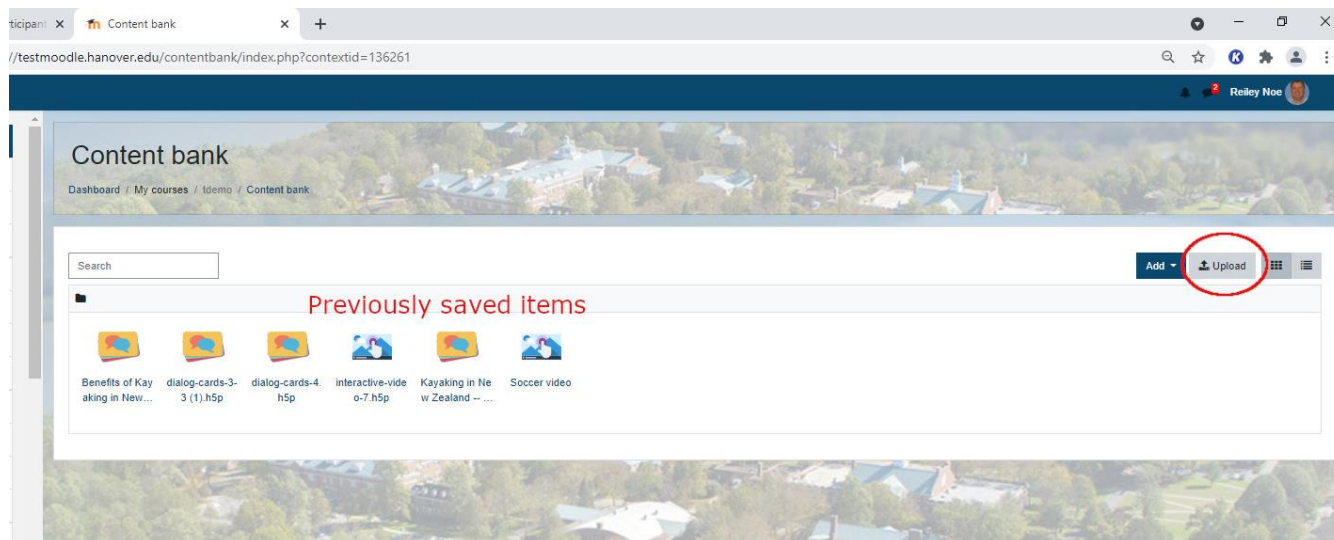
rticipant ×
Content bank ×
+
//testmoodle.hanover.edu/contentbank/index.php?contextid=136261

2 Reiley Noe

Content bank
Dashboard / My courses / tdemo / Content bank

Search
Add
Upload

Previously saved items

Benefits of Kayaking in New...
dialog-cards-3-3 (1).h5p
dialog-cards-4.h5p
interactive-video-7.h5p
Kayaking in New Zealand -- ...
Soccer video